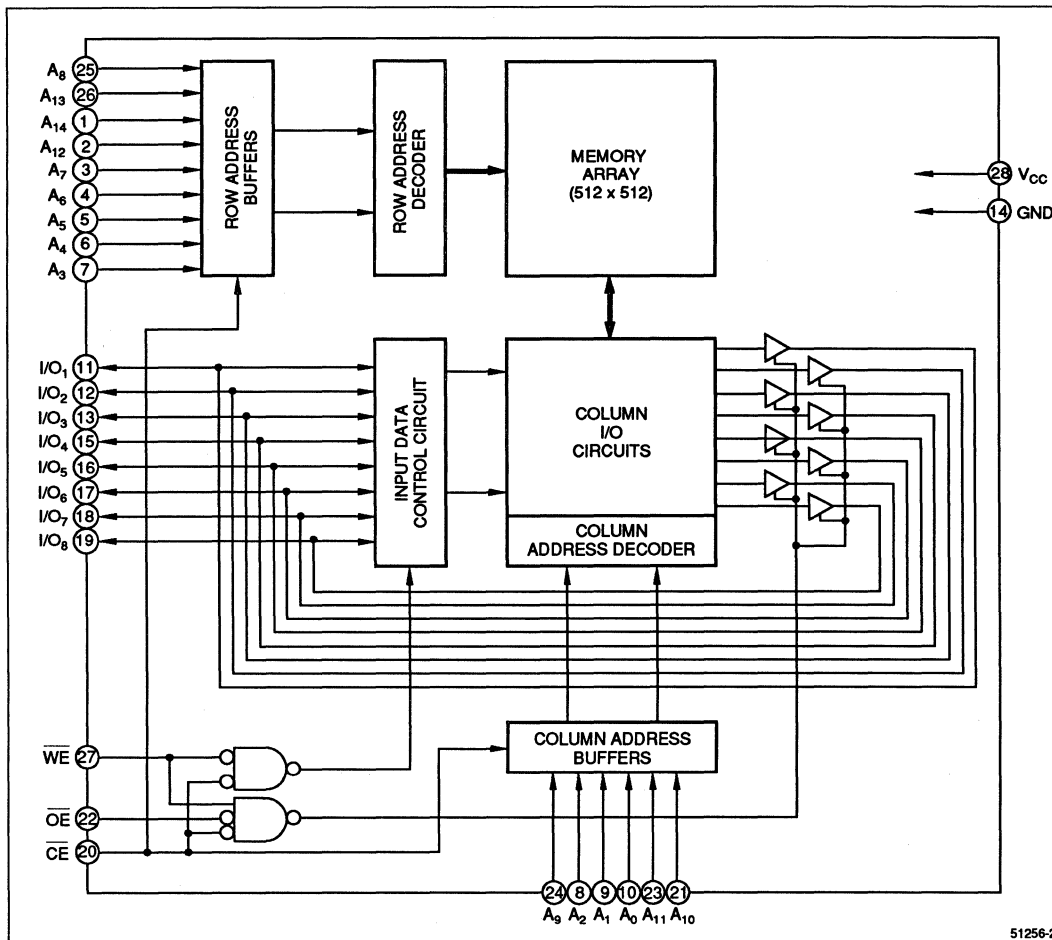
$A_8$ 25
$A_{13}$ 26
$A_{14}$ 1
$A_{12}$ 2
$A_7$ 3
$A_6$ 4
$A_5$ 5
$A_4$ 6
$A_3$ 7

ROW ADDRESS BUFFERS

ROW ADDRESS DECODER

MEMORY ARRAY (512 x 512)

28 $V_{CC}$
14 GND

$I/O_1$ 11
$I/O_2$ 12
$I/O_3$ 13
$I/O_4$ 15
$I/O_5$ 16
$I/O_6$ 17
$I/O_7$ 18
$I/O_8$ 19

INPUT DATA CONTROL CIRCUIT

COLUMN I/O CIRCUITS

COLUMN ADDRESS DECODER

$\overline{WE}$ 27
$\overline{OE}$ 22
$\overline{CE}$ 20

COLUMN ADDRESS BUFFERS

24 8 9 10 23 21
$A_9$ $A_2$ $A_1$ $A_0$ $A_{11}$ $A_{10}$

51256-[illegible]